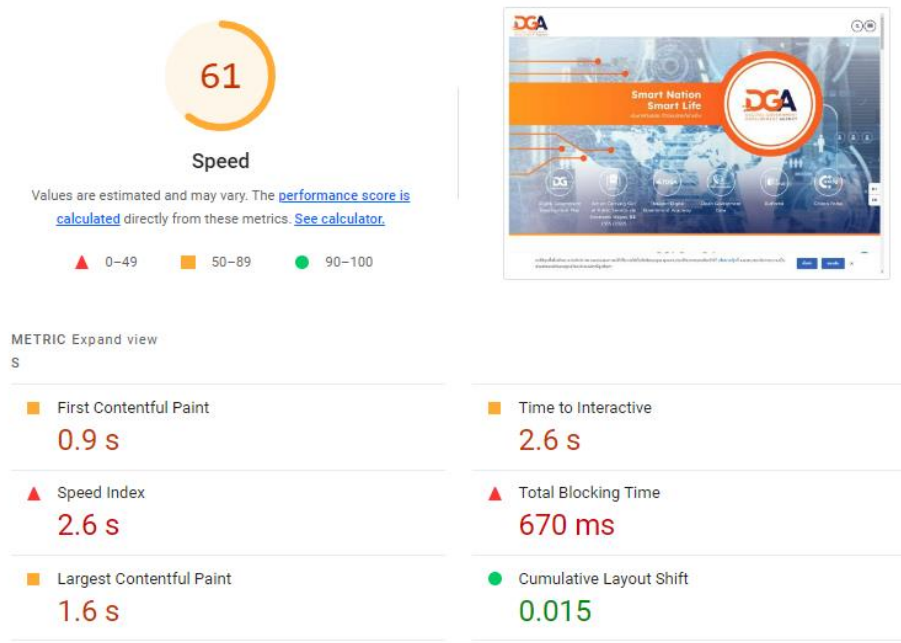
61

Speed

Values are estimated and may vary. The performance score is calculated directly from these metrics. See calculator.

0–49 50–89 90–100

DGA

Smart Nation Smart Life

DGA

METRIC Expand view S

First Contentful Paint
0.9 s

Time to Interactive
2.6 s

Speed Index
2.6 s

Total Blocking Time
670 ms

Largest Contentful Paint
1.6 s

Cumulative Layout Shift
0.015